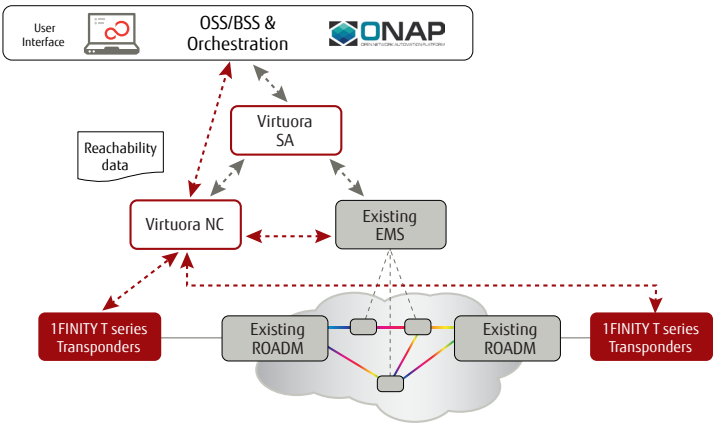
User Interface

OSS/BSS & Orchestration

ONAP
OPEN NETWORK AUTOMATION PLATFORM

Virtuora SA

Reachability data

Virtuora NC

Existing EMS

1FINITY T series Transponders

Existing ROADM

Existing ROADM

1FINITY T series Transponders